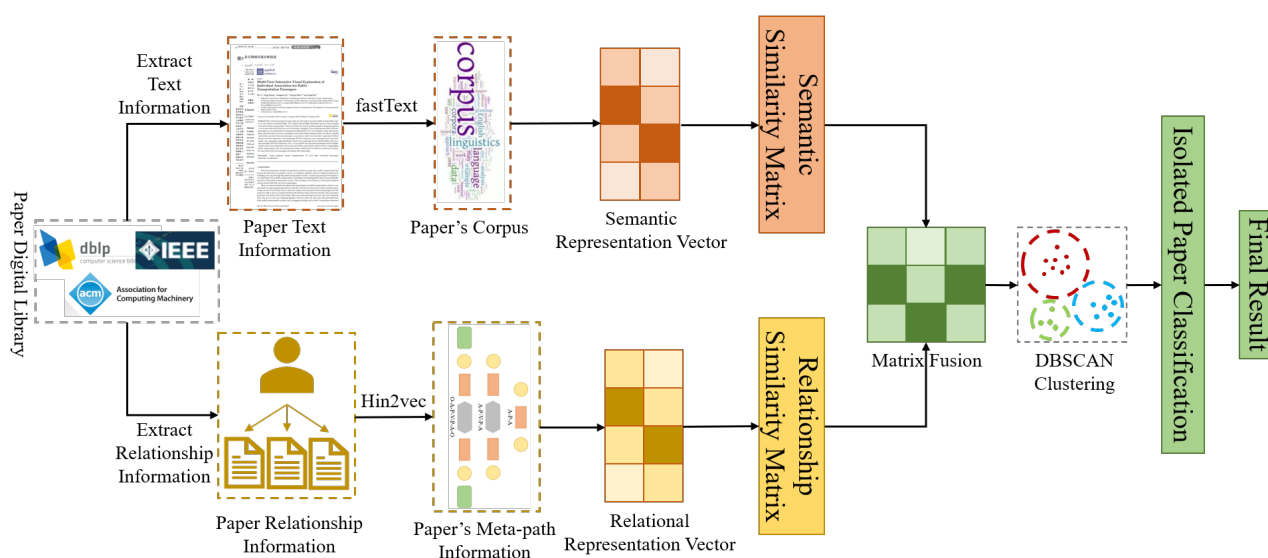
Paper Digital Library

dblp
computer science bibliography

IEEE

acm
Association for Computing Machinery

Extract Text Information

Paper Text Information

fastText

corpus
linguistics
English
language

Paper's Corpus

Semantic Representation Vector

Semantic Similarity Matrix

Extract Relationship Information

Paper Relationship Information

Hin2vec

O-A-P-V-P-A-O
A-P-V-P-A
A-P-A

Paper's Meta-path Information

Relational Representation Vector

Relationship Similarity Matrix

Matrix Fusion

DBSCAN Clustering

Isolated Paper Classification

Final Result